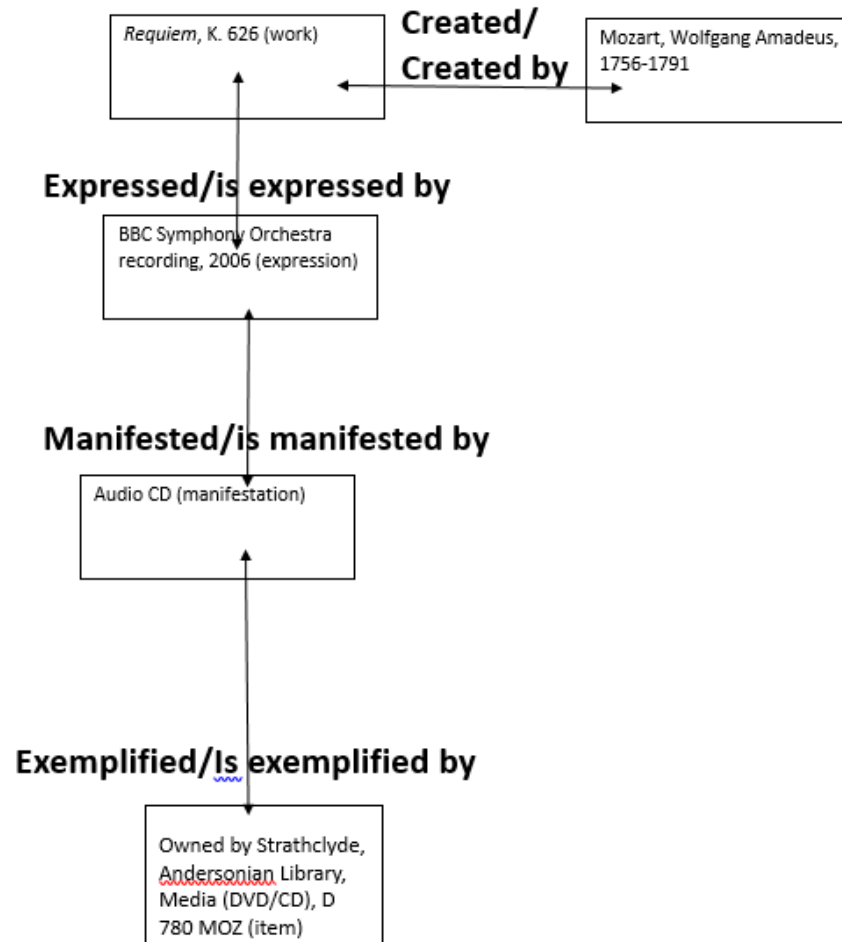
Requiem, K. 626 (work)

Created/
Created by

Mozart, Wolfgang Amadeus, 1756-1791

Expressed/is expressed by

BBC Symphony Orchestra recording, 2006 (expression)

Manifested/is manifested by

Audio CD (manifestation)

Exemplified/Is exemplified by

Owned by Strathclyde, Andersonian Library, Media (DVD/CD), D 780 MOZ (item)